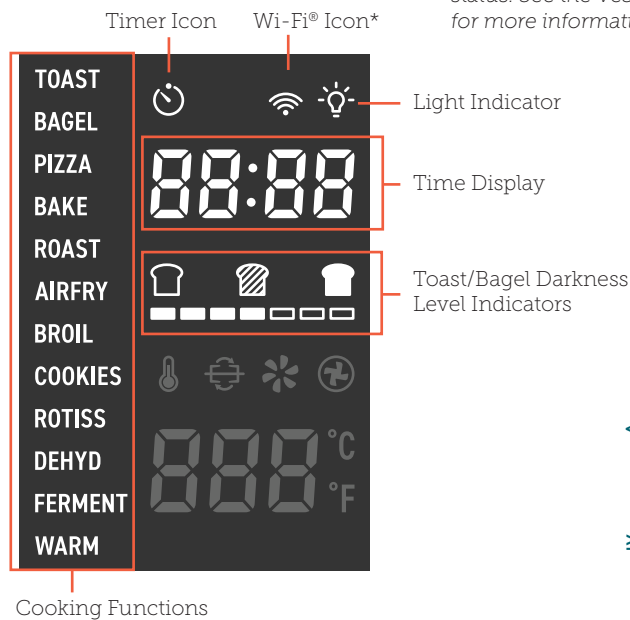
status. See the Ve
for more informati

Timer Icon

Wi-Fi® Icon*

TOAST
BAGEL
PIZZA
BAKE
ROAST
AIRFRY
BROIL
COOKIES
ROTISS
DEHYD
FERMENT
WARM

88:88

888 °C °F

Light Indicator

Time Display

Toast/Bagel Darkness Level Indicators

Cooking Functions